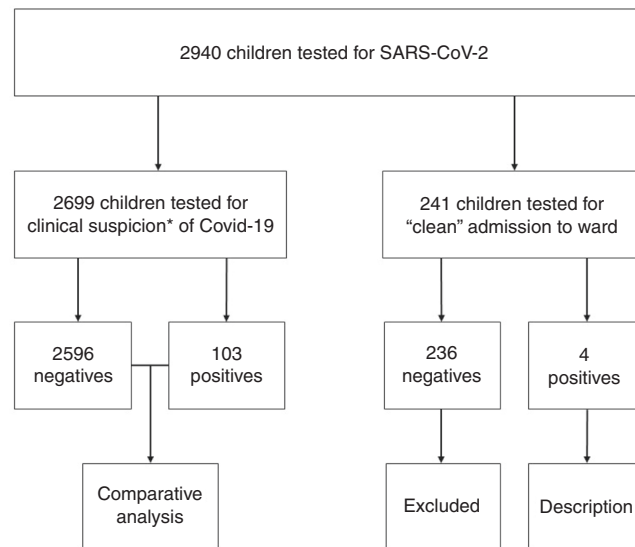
2940 children tested for SARS-CoV-2

2699 children tested for clinical suspicion* of Covid-19

241 children tested for “clean” admission to ward

2596 negatives

103 positives

236 negatives

4 positives

Comparative analysis

Excluded

Description